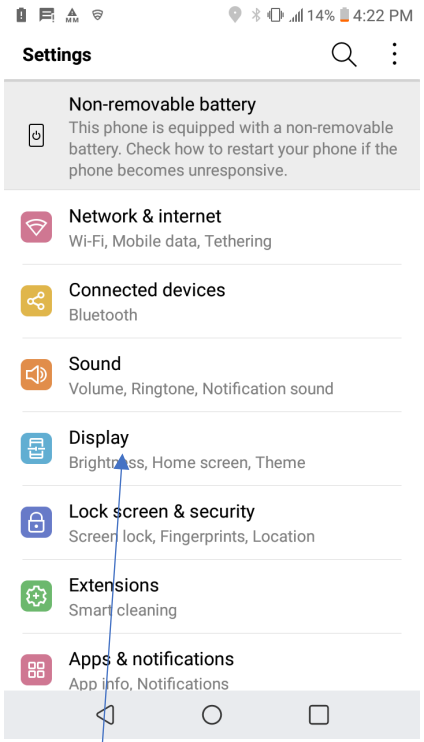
14% 4:22 PM

Settings

Non-removable battery
This phone is equipped with a non-removable battery. Check how to restart your phone if the phone becomes unresponsive.

Network & internet
Wi-Fi, Mobile data, Tethering

Connected devices
Bluetooth

Sound
Volume, Ringtone, Notification sound

Display
Brightness, Home screen, Theme

Lock screen & security
Screen lock, Fingerprints, Location

Extensions
Smart cleaning

Apps & notifications
App info, Notifications